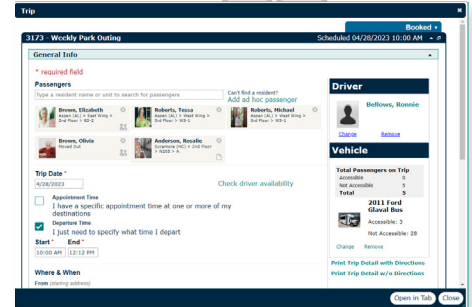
Trip

Booked

3173 - Weekly Park Outing

Scheduled 04/28/2023 10:00 AM

General Info

* required field

Passengers

type a resident name or unit to search for passengers

Can't find a resident?
Add ad hoc passenger

Brown, Elizabeth
Aspen (AL) > East Wing > 2nd Floor > B2-2

Roberts, Tessa
Aspen (AL) > West Wing > 2nd Floor > W2-1

Roberts, Michael
Aspen (AL) > West Wing > 2nd Floor > W2-1

Brown, Olivia
Moved Out

Anderson, Rosalie
Sycamore (MC) > 2nd Floor > S202 > A

Trip Date *
4/28/2023

Check driver availability

Appointment Time
I have a specific appointment time at one or more of my destinations

Departure Time
I just need to specify what time I depart

Start * End *
10:00 AM 12:12 PM

Where & When

From (starting address)

Driver

Bellows, Ronnie

Change Remove

Vehicle

| Total Passengers on Trip | |
|---|---|
| Accessible | 0 |
| Not Accessible | 5 |
| Total | 5 |

2011 Ford Glaval Bus

Accessible: 3

Not Accessible: 28

Change Remove

Print Trip Detail with Directions

Print Trip Detail w/o Directions

Open in Tab Close